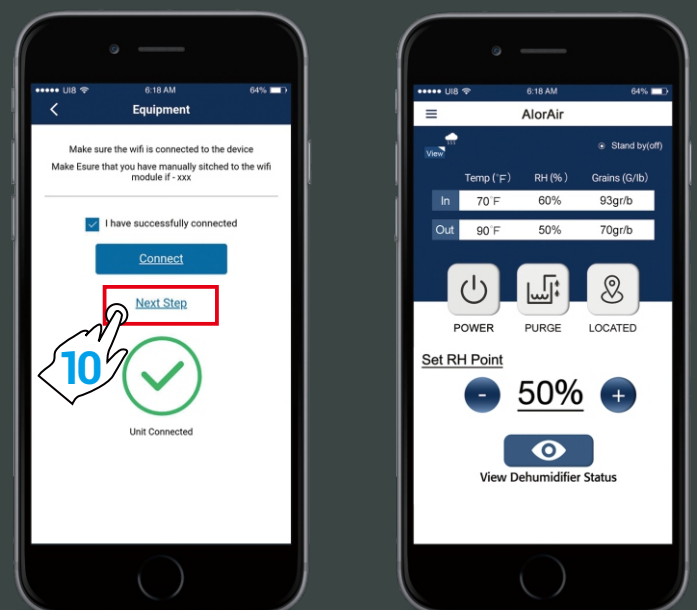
●●●●● UI8 6:18 AM 64%

Equipment

Make sure the wifi is connected to the device

Make Esure that you have manually sitched to the wifi module if - xxx

I have successfully connected

Connect

Next Step

10

Unit Connected

●●●●● UI8 6:18 AM 64%

AlorAir

View

Stand by(off)

| | Temp (°F) | RH (%) | Grains (G/lb) |
|---|---|---|---|
| In | 70°F | 60% | 93gr/b |
| Out | 90°F | 50% | 70gr/b |

POWER PURGE LOCATED

Set RH Point

- 50% +

View Dehumidifier Status